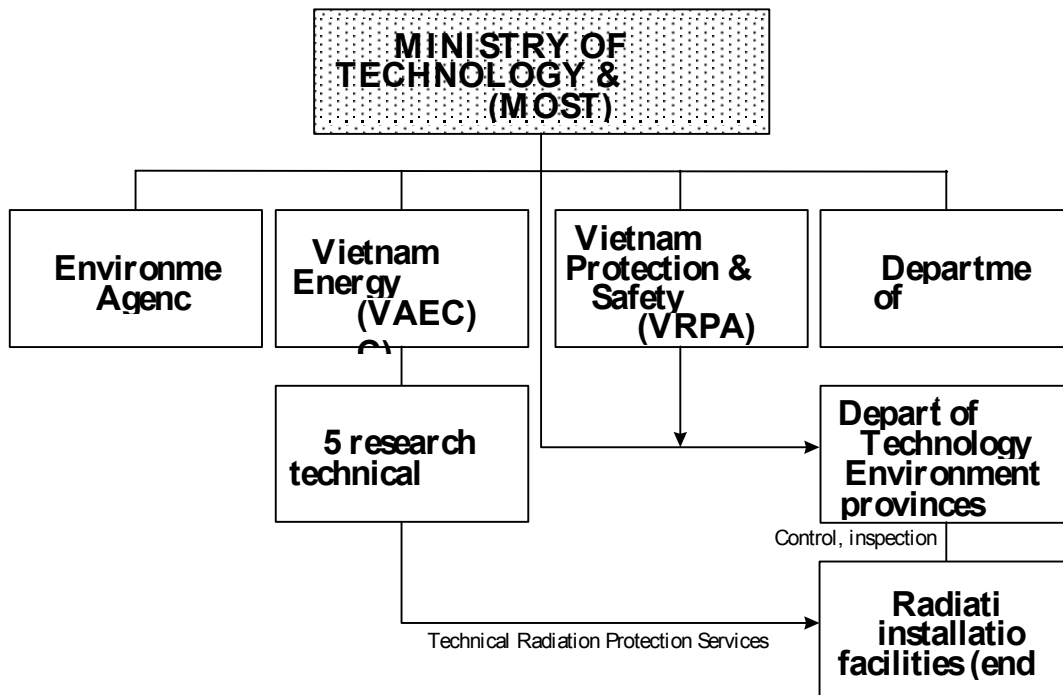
MINISTRY OF TECHNOLOGY & (MOST)

Environme Agenc

Vietnam Energy (VAEC) C)

Vietnam Protection & Safety (VRPA)

Departme of

5 research technical

Depart of Technology Environment provinces

Control, inspection

Radiati installatio facilities (end

Technical Radiation Protection Services